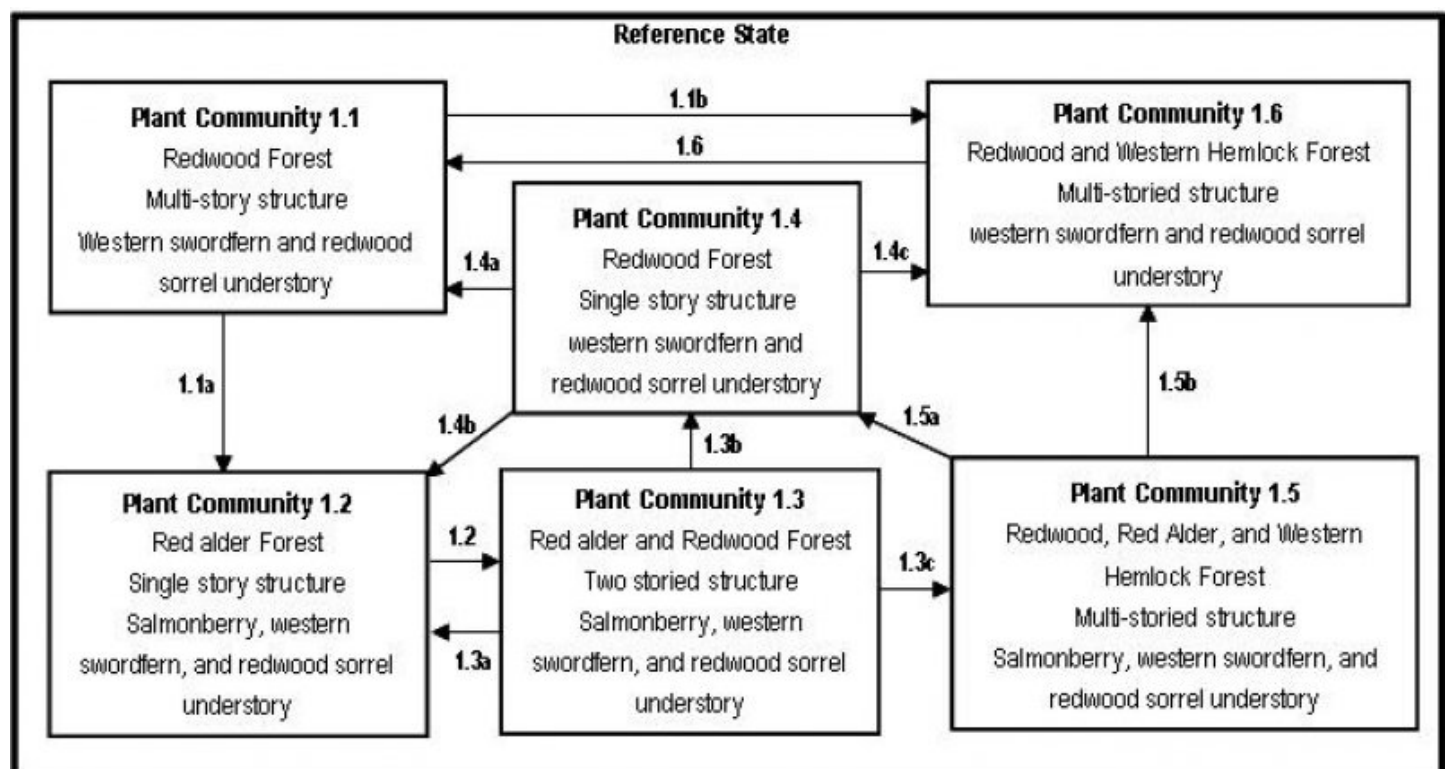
Reference State

Plant Community 1.1
Redwood Forest
Multi-story structure
Western swordfern and redwood sorrel understory

1.1b

1.6

Plant Community 1.6
Redwood and Western Hemlock Forest
Multi-storied structure
western swordfern and redwood sorrel understory

Plant Community 1.4
Redwood Forest
Single story structure
western swordfern and redwood sorrel understory

1.4a

1.4c

1.1a

1.5b

1.4b

1.3b

1.5a

Plant Community 1.2
Red alder Forest
Single story structure
Salmonberry, western swordfern, and redwood sorrel understory

1.2

1.3a

Plant Community 1.3
Red alder and Redwood Forest
Two storied structure
Salmonberry, western swordfern, and redwood sorrel understory

1.3c

Plant Community 1.5
Redwood, Red Alder, and Western Hemlock Forest
Multi-storied structure
Salmonberry, western swordfern, and redwood sorrel understory